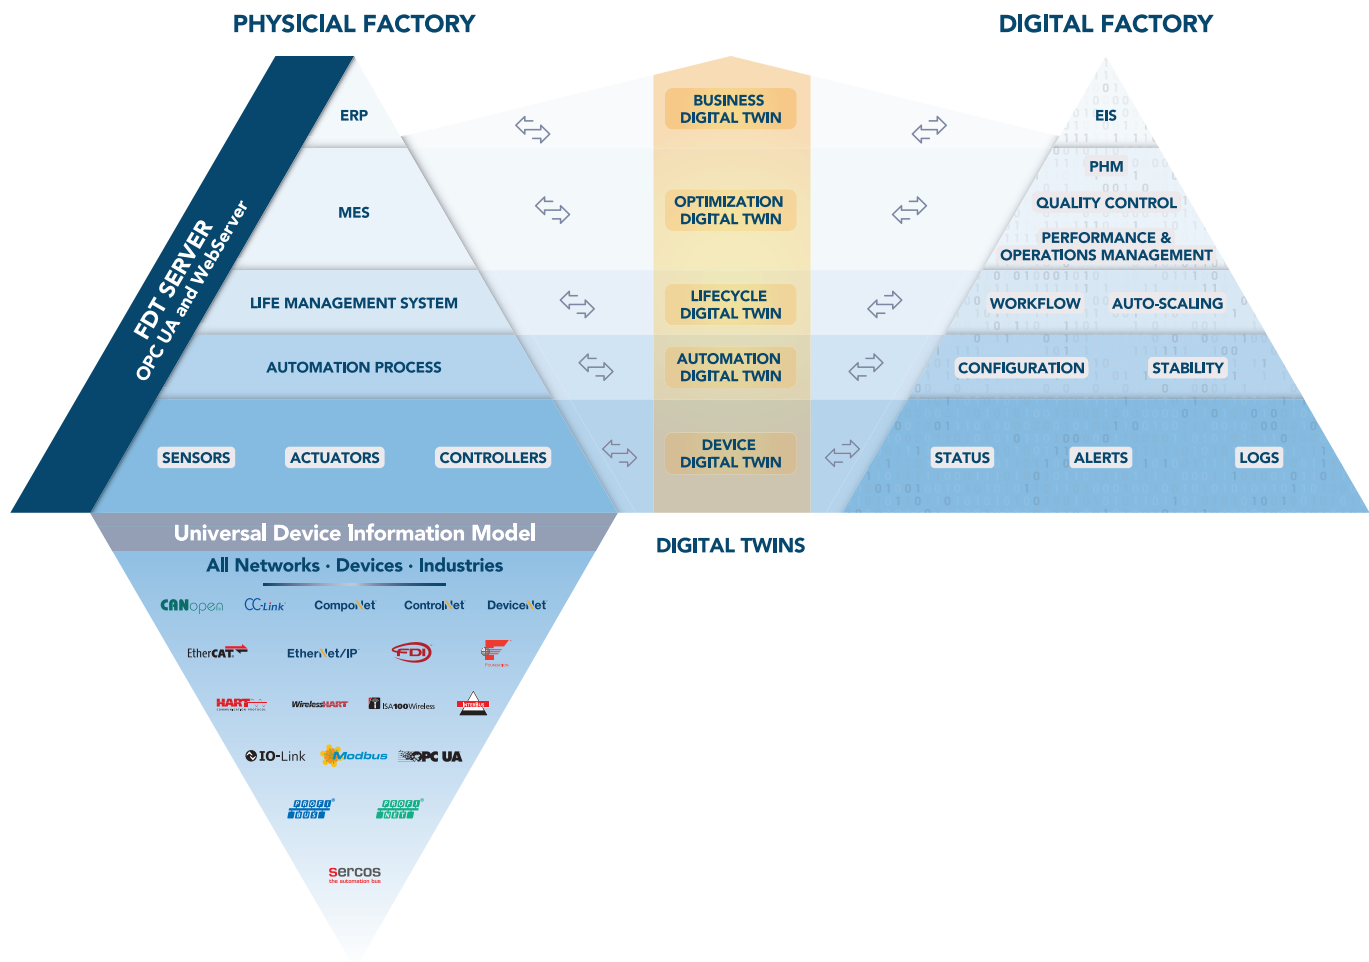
PHYSICIAL FACTORY

DIGITAL FACTORY

FDT SERVER
OPC UA and WebServer

ERP

MES

LIFE MANAGEMENT SYSTEM

AUTOMATION PROCESS

SENSORS

ACTUATORS

CONTROLLERS

BUSINESS DIGITAL TWIN

OPTIMIZATION DIGITAL TWIN

LIFECYCLE DIGITAL TWIN

AUTOMATION DIGITAL TWIN

DEVICE DIGITAL TWIN

EIS

PHM

QUALITY CONTROL

PERFORMANCE & OPERATIONS MANAGEMENT

WORKFLOW

AUTO-SCALING

CONFIGURATION

STABILITY

STATUS

ALERTS

LOGS

Universal Device Information Model

All Networks · Devices · Industries

CANopen CC-Link CompoNet ControlNet DeviceNet

EtherCAT EtherNet/IP FDI

HART WirelessHART ISA100Wireless

IO-Link Modbus OPC UA

PROFIBUS PROFINET

sercos the automation bus

DIGITAL TWINS